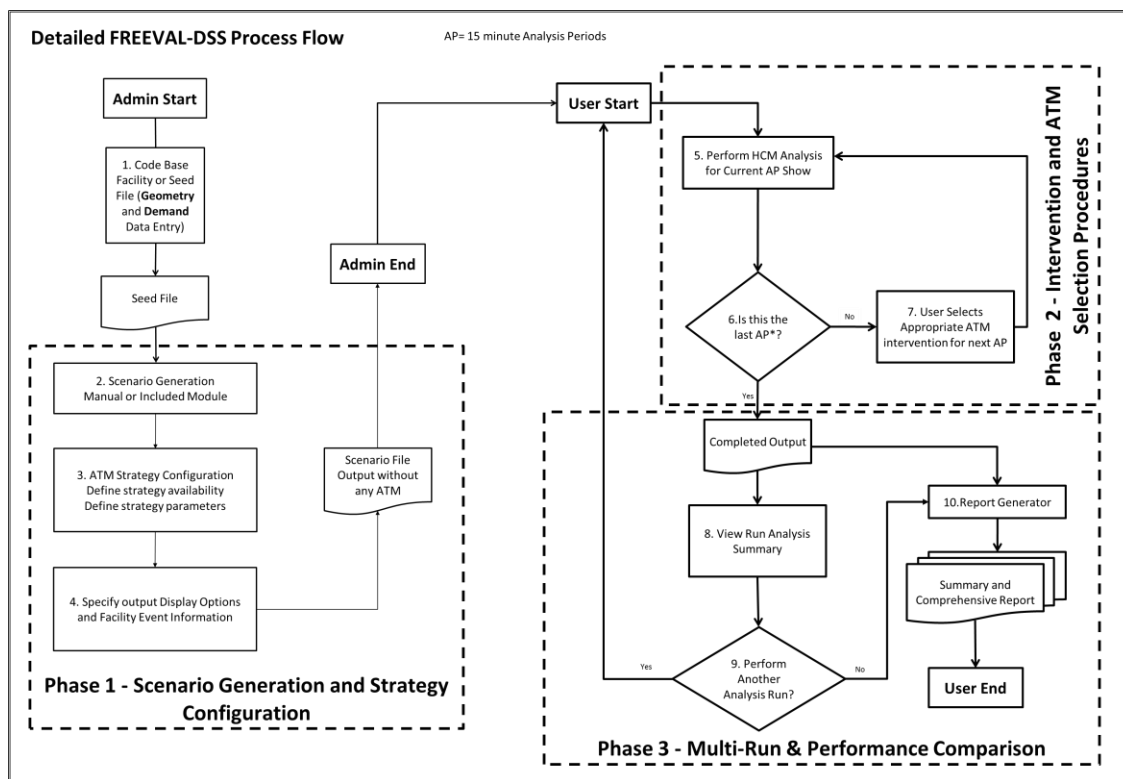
Detailed FREEVAL-DSS Process Flow

AP= 15 minute Analysis Periods

Admin Start

1. Code Base Facility or Seed File (**Geometry** and **Demand** Data Entry)

Seed File

2. Scenario Generation Manual or Included Module

3. ATM Strategy Configuration Define strategy availability Define strategy parameters

4. Specify output Display Options and Facility Event Information

Scenario File Output without any ATM

Admin End

Phase 1 - Scenario Generation and Strategy Configuration

User Start

5. Perform HCM Analysis for Current AP Show

6.Is this the last AP*?

No

7. User Selects Appropriate ATM intervention for next AP

Phase 2 - Intervention and ATM Selection Procedures

Yes

Completed Output

8. View Run Analysis Summary

9. Perform Another Analysis Run?

Yes

No

10.Report Generator

Summary and Comprehensive Report

User End

Phase 3 - Multi-Run & Performance Comparison